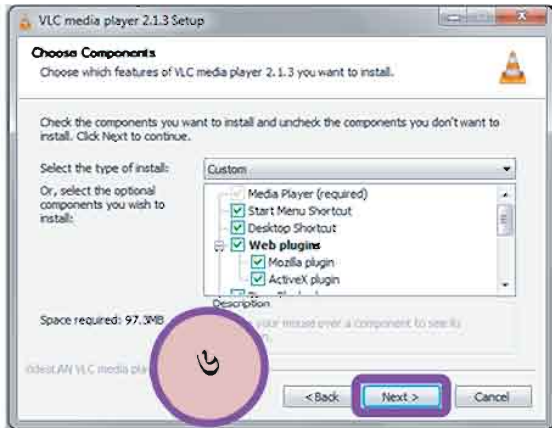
VLC media player 2.1.3 Setup

Choose Components
Choose which features of VLC media player 2.1.3 you want to install.

Check the components you want to install and uncheck the components you don't want to install. Click Next to continue.

Select the type of install: Custom

Or, select the optional components you wish to install:

Media Player (required)
Start Menu Shortcut
Desktop Shortcut
Web plugins
Mozilla plugin
ActiveX plugin

Description
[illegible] your mouse over a component to see its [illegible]

Space required: 97.3MB

ب

VideoLAN VLC media pla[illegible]

< Back
Next >
Cancel